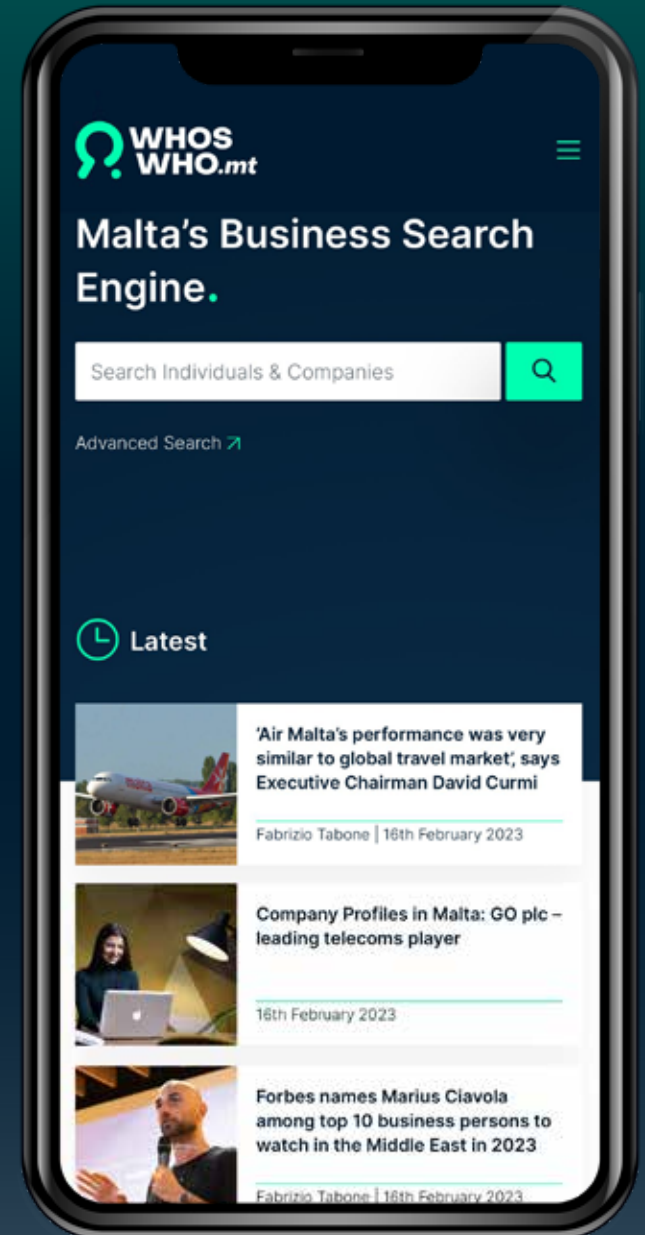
WHOS WHO.mt

Malta's Business Search Engine.

Search Individuals & Companies

Advanced Search ↗

Latest

'Air Malta's performance was very similar to global travel market', says Executive Chairman David Curmi

Fabrizio Tabone | 16th February 2023

Company Profiles in Malta: GO plc – leading telecoms player

16th February 2023

Forbes names Marius Ciavola among top 10 business persons to watch in the Middle East in 2023

Fabrizio Tabone | 16th February 2023